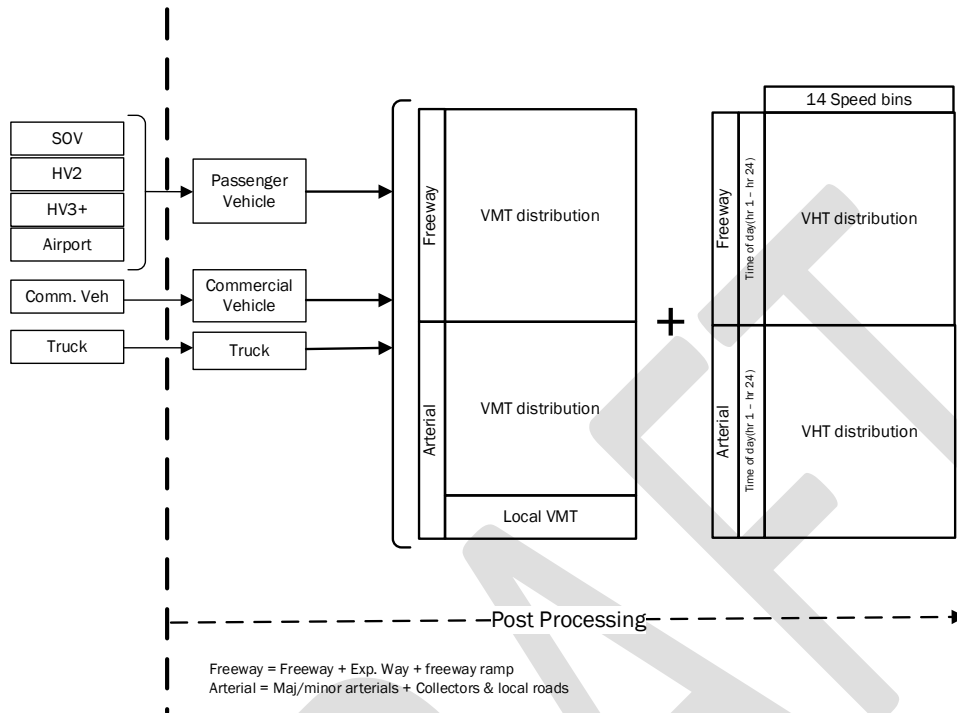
SOV
HV2
HV3+
Airport
Comm. Veh
Truck

Passenger Vehicle
Commercial Vehicle
Truck

Freeway
VMT distribution
Arterial
VMT distribution
Local VMT

+

14 Speed bins
Freeway
Time of day(hr 1 – hr 24)
VHT distribution
Arterial
Time of day(hr 1 – hr 24)
VHT distribution

Post Processing

Freeway = Freeway + Exp. Way + freeway ramp
Arterial = Maj/minor arterials + Collectors & local roads